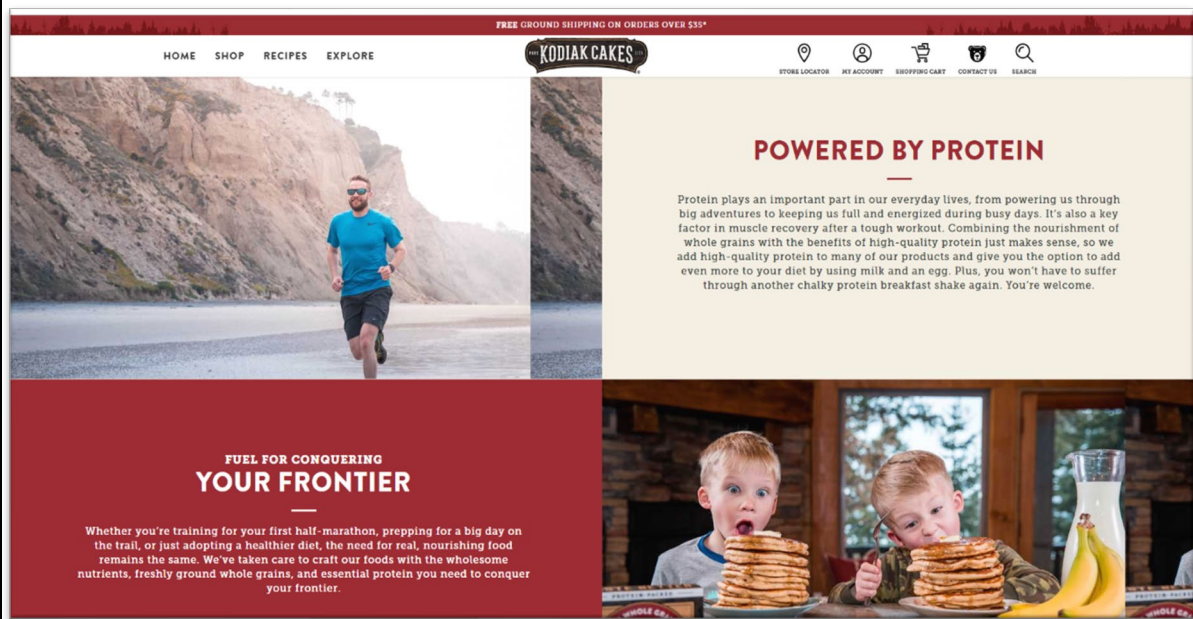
FREE GROUND SHIPPING ON ORDERS OVER $35*

HOME SHOP RECIPES EXPLORE

KODIAK CAKES

STORE LOCATOR MY ACCOUNT SHOPPING CART CONTACT US SEARCH

POWERED BY PROTEIN

Protein plays an important part in our everyday lives, from powering us through big adventures to keeping us full and energized during busy days. It's also a key factor in muscle recovery after a tough workout. Combining the nourishment of whole grains with the benefits of high-quality protein just makes sense, so we add high-quality protein to many of our products and give you the option to add even more to your diet by using milk and an egg. Plus, you won't have to suffer through another chalky protein breakfast shake again. You're welcome.

FUEL FOR CONQUERING
YOUR FRONTIER

Whether you're training for your first half-marathon, prepping for a big day on the trail, or just adopting a healthier diet, the need for real, nourishing food remains the same. We've taken care to craft our foods with the wholesome nutrients, freshly ground whole grains, and essential protein you need to conquer your frontier.

PROTEIN PACKED
WHOLE GRA
WHOLE GRA